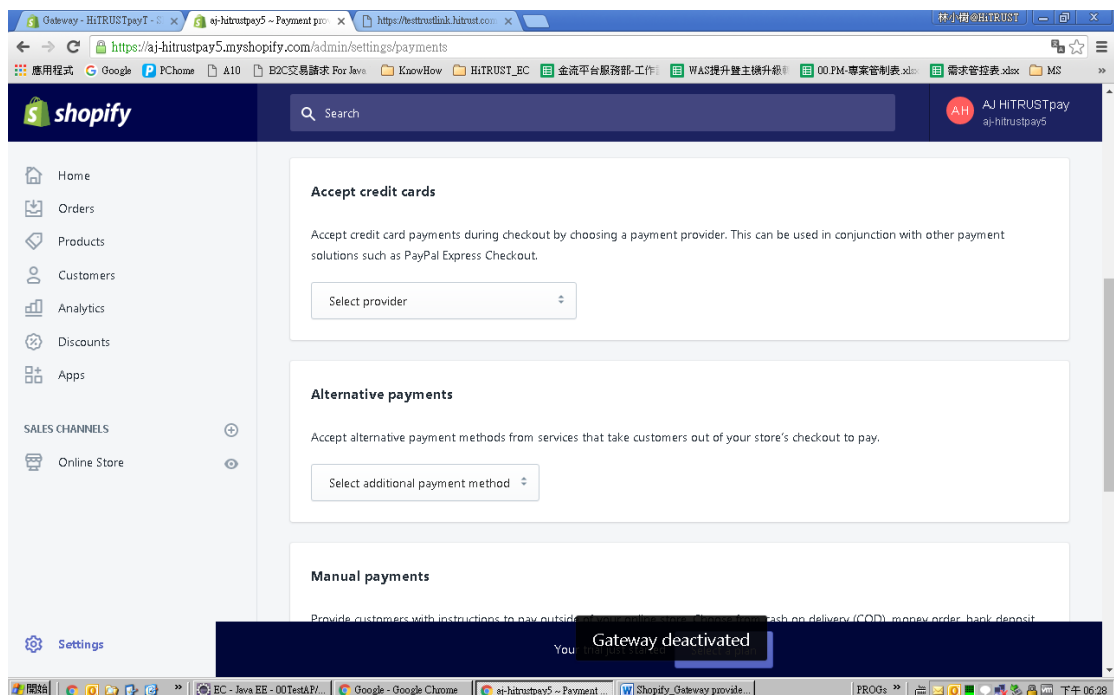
Gateway - HiTRUSTpayT - S | aj-hitrustpay5 ~ Payment pro | https://testtrustlink.hitrust.com | 林小樹@HiTRUST

https://aj-hitrustpay5.myshopify.com/admin/settings/payments

應用程式 | Google | PChome | A10 | B2C交易請求 For Java | KnowHow | HiTRUST_EC | 金流平台服務部-工作 | WAS提升暨主機升級 | 00.PM-專案管制表.xlsx | 需求管控表.xlsx | MS

shopify

Search

AH AJ HiTRUSTpay aj-hitrustpay5

Home
Orders
Products
Customers
Analytics
Discounts
Apps

SALES CHANNELS

Online Store

Settings

Accept credit cards

Accept credit card payments during checkout by choosing a payment provider. This can be used in conjunction with other payment solutions such as PayPal Express Checkout.

Select provider

Alternative payments

Accept alternative payment methods from services that take customers out of your store's checkout to pay.

Select additional payment method

Manual payments

Provide customers with instructions to pay outside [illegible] cash on delivery (COD), money order, bank deposit

Gateway deactivated

You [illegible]

開始 | EC - Java EE - 00TestAP/... | Google - Google Chrome | aj-hitrustpay5 ~ Payment ... | Shopify_Gateway provide... | PROGs | 下午 06:28